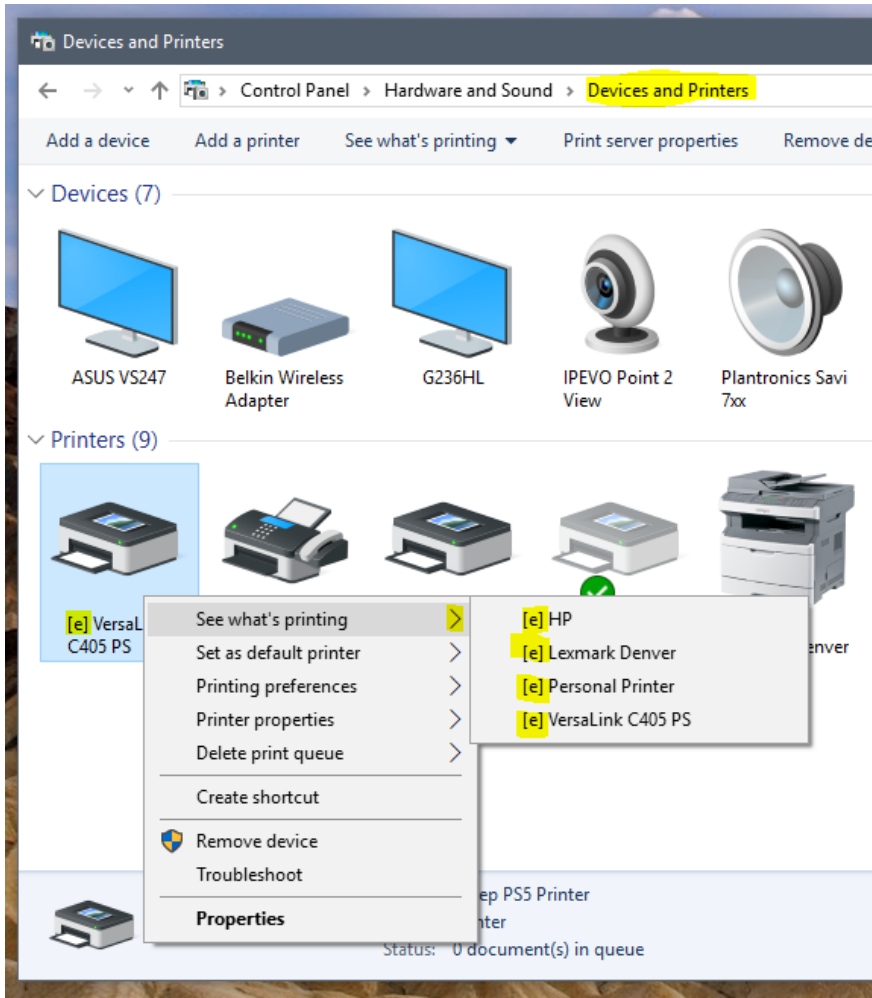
Devices and Printers

Control Panel > Hardware and Sound > Devices and Printers

Add a device   Add a printer   See what's printing ▾   Print server properties   Remove de

Devices (7)

ASUS VS247
Belkin Wireless Adapter
G236HL
IPEVO Point 2 View
Plantronics Savi 7xx

Printers (9)

[e] VersaL C405 PS

enver

See what's printing >
Set as default printer >
Printing preferences >
Printer properties >
Delete print queue >
Create shortcut
Remove device
Troubleshoot
Properties

[e] HP
[e] Lexmark Denver
[e] Personal Printer
[e] VersaLink C405 PS

ep PS5 Printer
nter
Status: 0 document(s) in queue